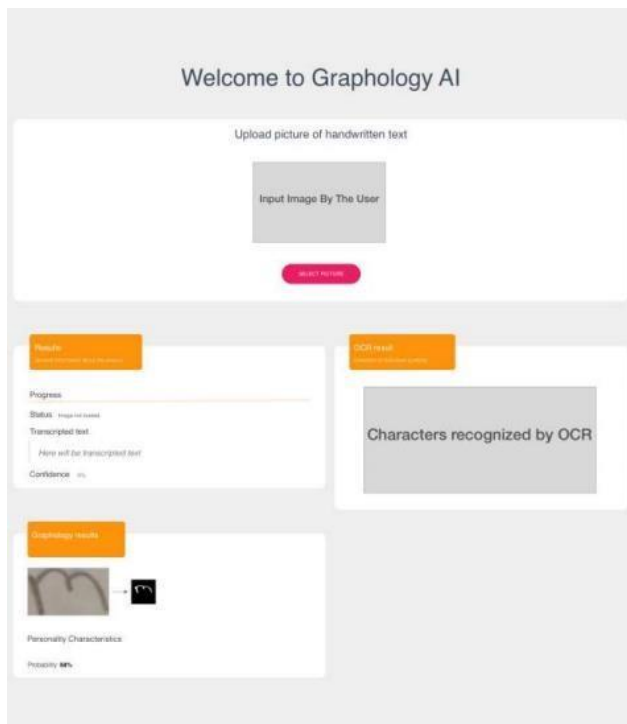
Welcome to Graphology AI

Upload picture of handwritten text

Input Image By The User

SELECT PICTURE

Results

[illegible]

Progress

Status Image not loaded

Transcripted text

Here will be transcripted text

Confidence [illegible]

OCR result

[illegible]

Characters recognized by OCR

Graphology results

Personality Characteristics

Probability 98%